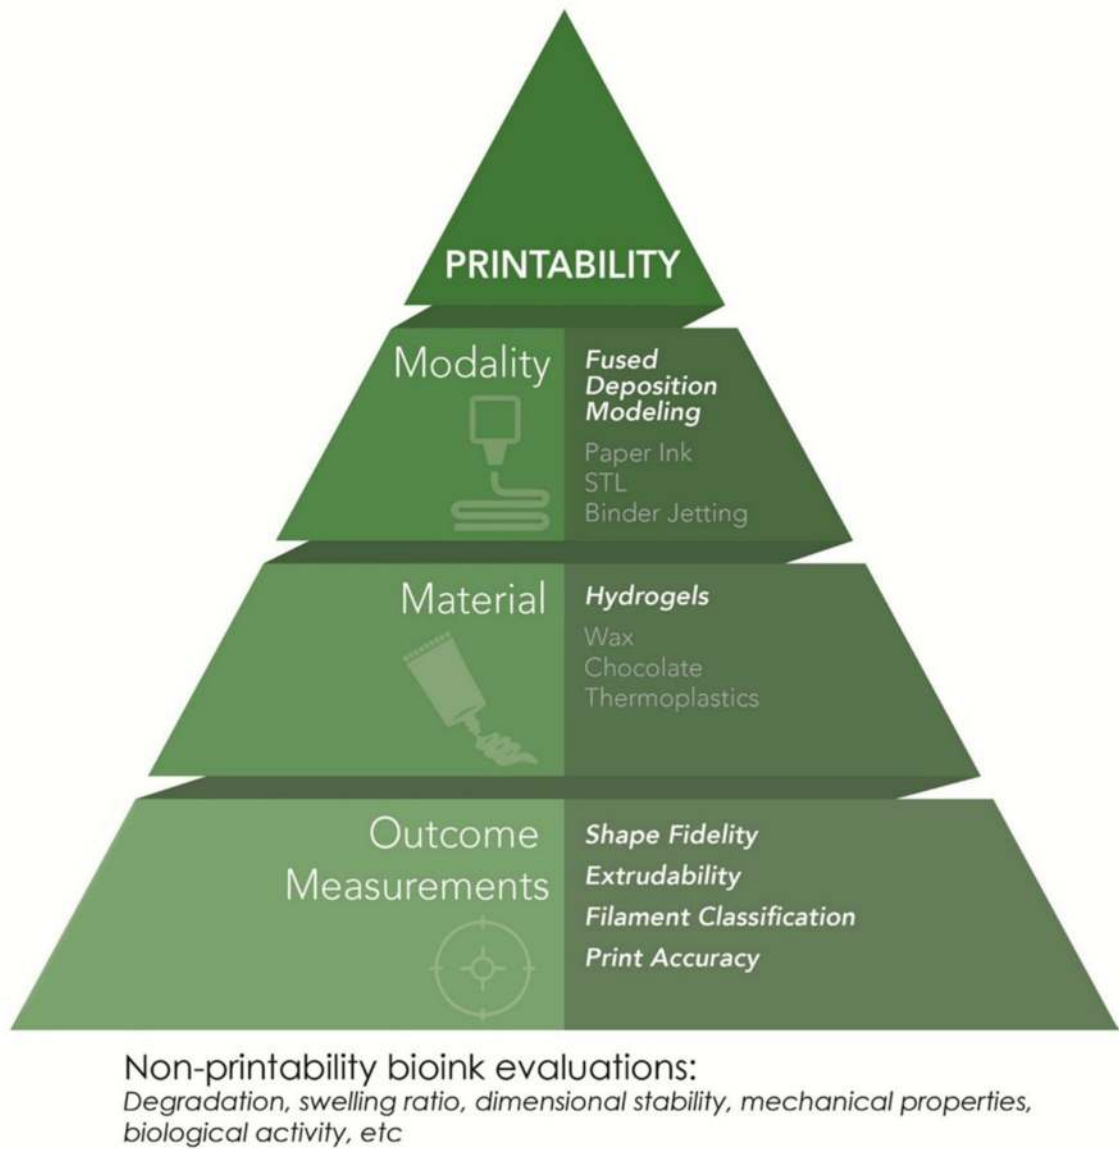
PRINTABILITY

Modality

Fused Deposition Modeling
Paper Ink
STL
Binder Jetting

Material

Hydrogels
Wax
Chocolate
Thermoplastics

Outcome Measurements

Shape Fidelity
Extrudability
Filament Classification
Print Accuracy

Non-printability bioink evaluations:
Degradation, swelling ratio, dimensional stability, mechanical properties, biological activity, etc